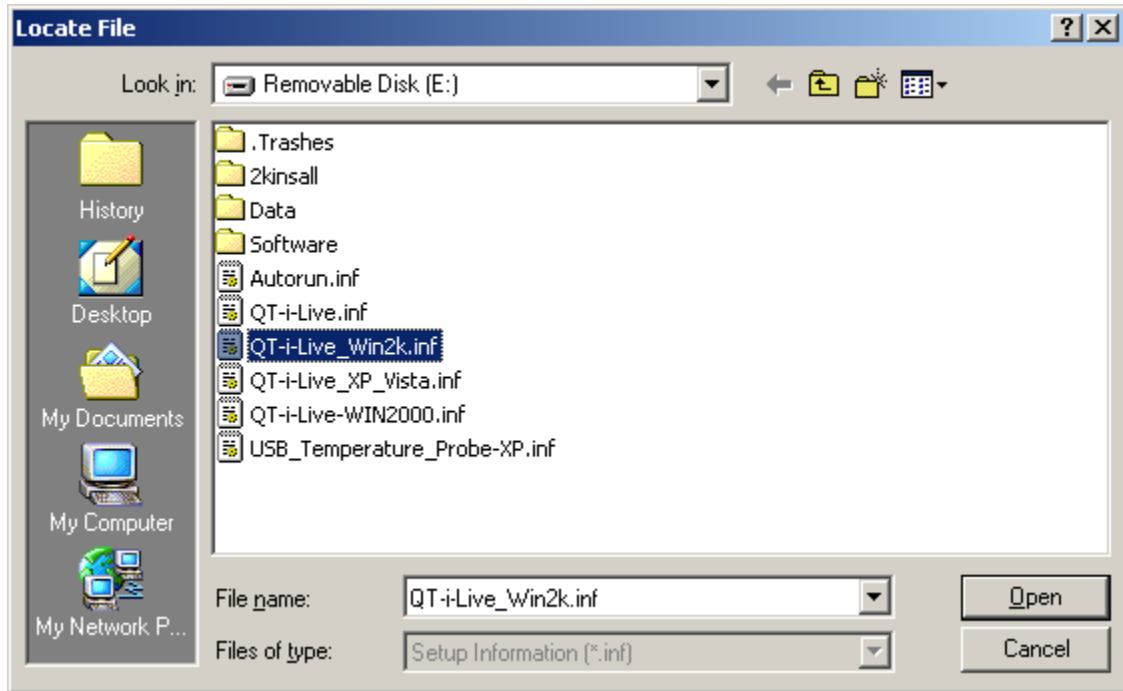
Locate File

?

Look in: Removable Disk (E:)

History

Desktop

My Documents

My Computer

My Network P...

.Trashes
2kinsall
Data
Software
Autorun.inf
QT-i-Live.inf
QT-i-Live_Win2k.inf
QT-i-Live_XP_Vista.inf
QT-i-Live-WIN2000.inf
USB_Temperature_Probe-XP.inf

File name: QT-i-Live_Win2k.inf

Files of type: Setup Information (*.inf)

Open

Cancel